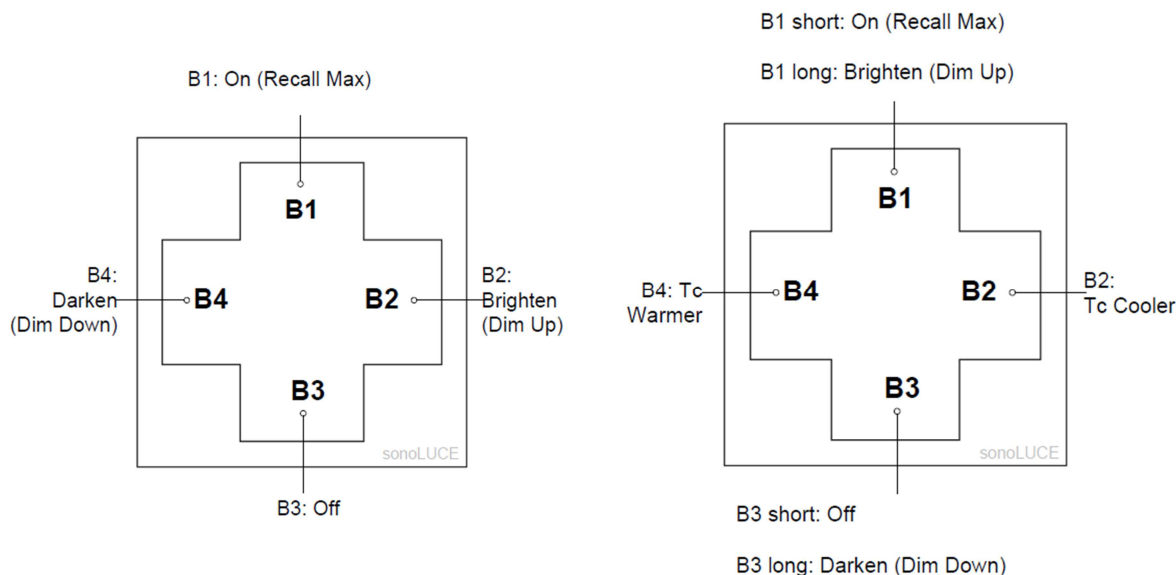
B1: On (Recall Max)

B1

B4: Darken (Dim Down)

B4

B2

B2: Brighten (Dim Up)

B3

sonoLUCE

B3: Off

B1 short: On (Recall Max)

B1 long: Brighten (Dim Up)

B1

B4: Tc Warmer

B4

B2

B2: Tc Cooler

B3

sonoLUCE

B3 short: Off

B3 long: Darken (Dim Down)